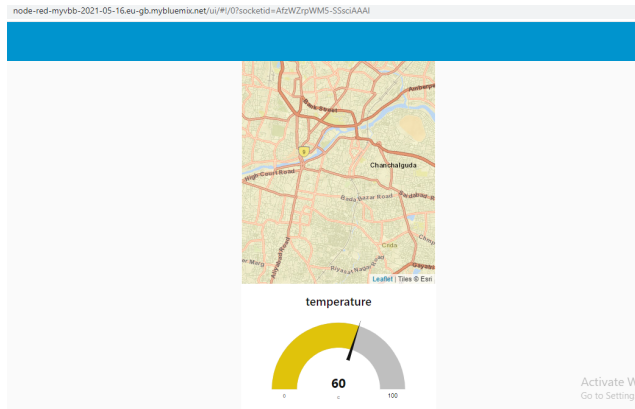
node-red-myvbb-2021-05-16.eu-gb.mybluemix.net/ui/#!/0?socketid=AfzWZrpWMS-SSsciAAAI

Amberpet
Nimboliadda
Chanchalguda
High Court Road
Bada Bazar Road
Malakpet
Champapet
Santosh Nagar
Leaflet | Tiles © Esri

temperature
60
c
0
100

Activate W
Go to Setting